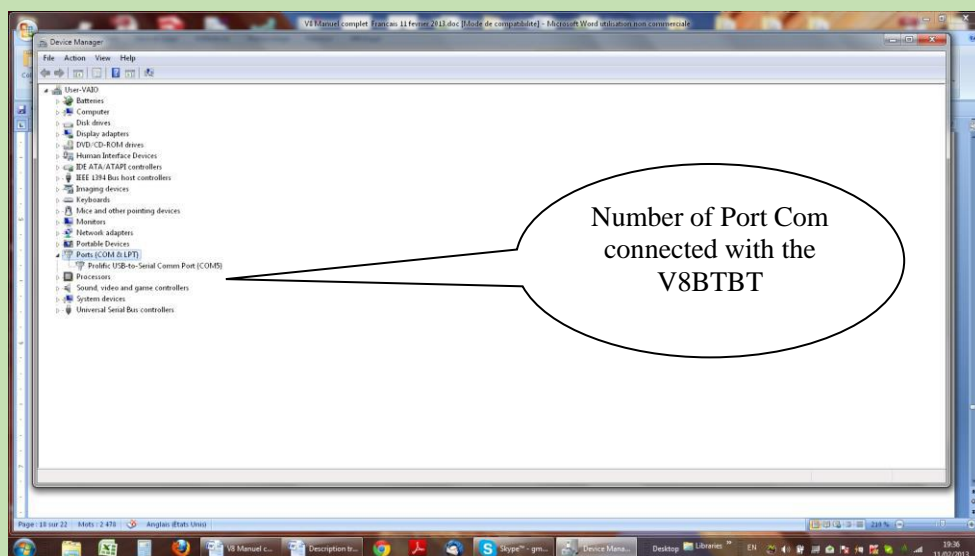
V8 Manuel complet Francais 11 fevrier 2013.doc [Mode de compatibilité] - Microsoft Word utilisation non commerciale

Device Manager

File Action View Help

User-VAIO
Batteries
Computer
Disk drives
Display adapters
DVD/CD-ROM drives
Human Interface Devices
IDE ATA/ATAPI controllers
IEEE 1394 Bus host controllers
Imaging devices
Keyboards
Mice and other pointing devices
Monitors
Network adapters
Portable Devices
Ports (COM & LPT)
Prolific USB-to-Serial Comm Port (COM5)
Processors
Sound, video and game controllers
System devices
Universal Serial Bus controllers

Number of Port Com connected with the V8BTBT

Page : 18 sur 22 Mots : 2 478 Anglais (États Unis)

210 %

V8 Manuel c... Description tr... Skype™ - gm... Device Mana... Desktop Libraries EN 19:36 11/02/2013